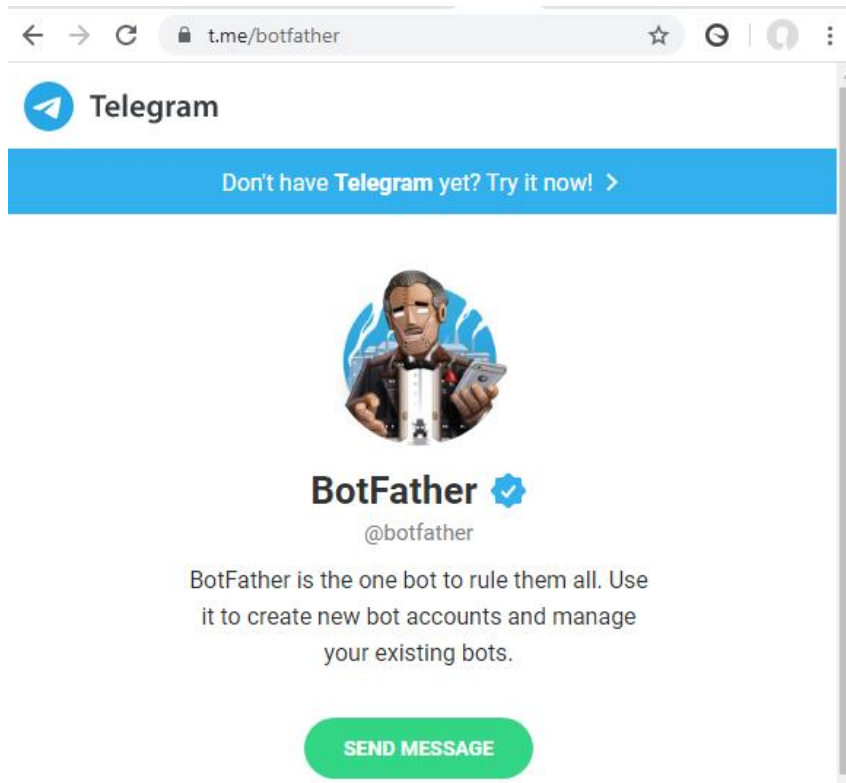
t.me/botfather

Telegram

Don't have **Telegram** yet? Try it now! >

BotFather

@botfather

BotFather is the one bot to rule them all. Use it to create new bot accounts and manage your existing bots.

SEND MESSAGE